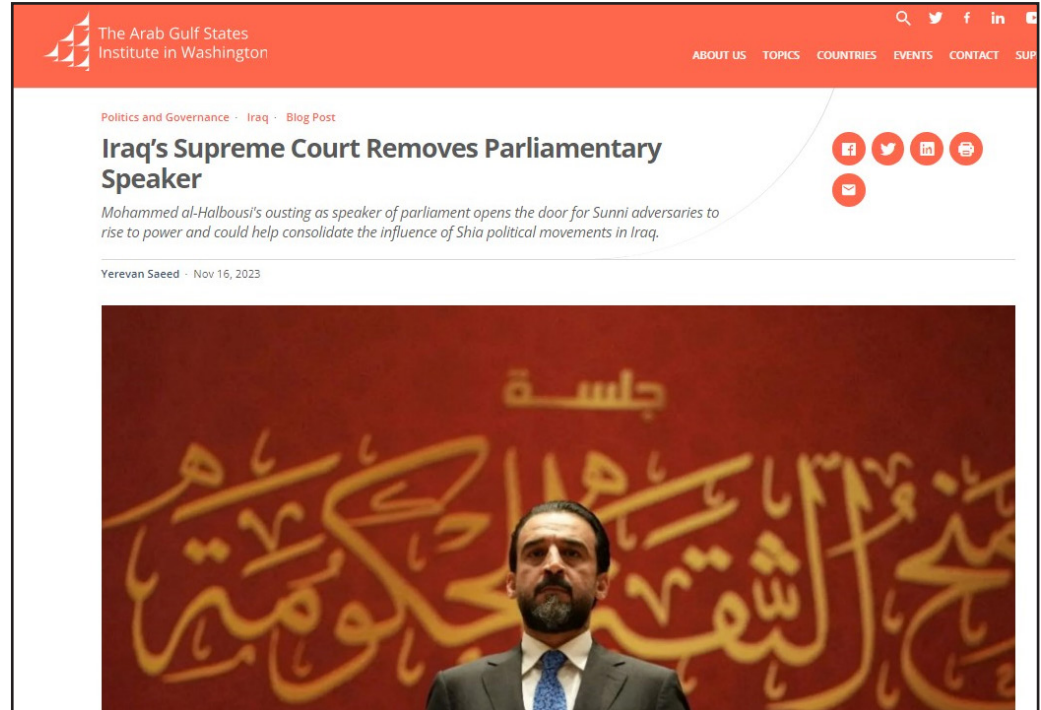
The Arab Gulf States Institute in Washington

ABOUT US TOPICS COUNTRIES EVENTS CONTACT SUP

Politics and Governance · Iraq · Blog Post

Iraq's Supreme Court Removes Parliamentary Speaker

Mohammed al-Halbousi's ousting as speaker of parliament opens the door for Sunni adversaries to rise to power and could help consolidate the influence of Shia political movements in Iraq.

Yerevan Saeed · Nov 16, 2023

جلسة

منح الثقة للحكومة